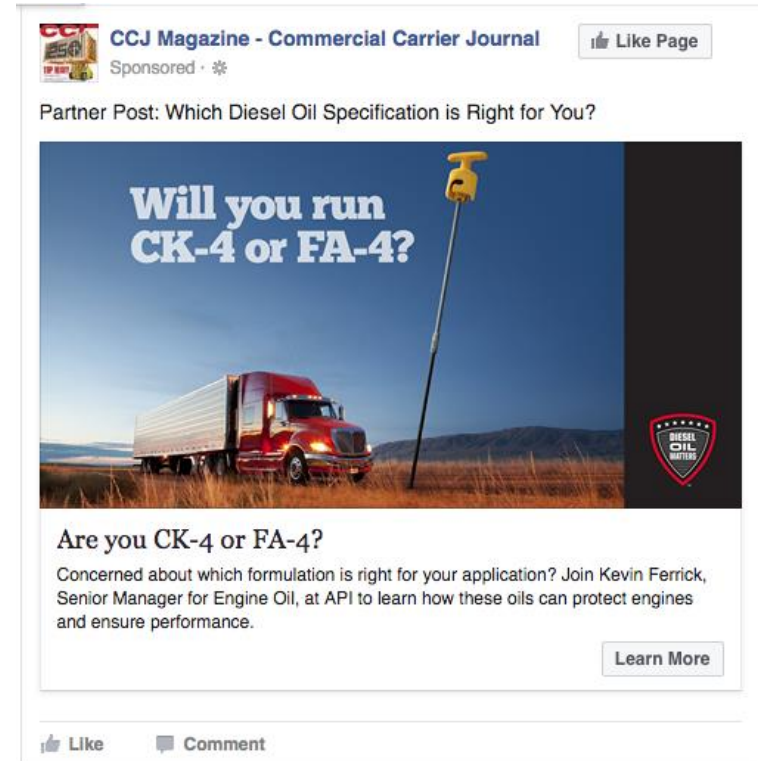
CCJ Magazine - Commercial Carrier Journal
Sponsored ·

Like Page

Partner Post: Which Diesel Oil Specification is Right for You?

Will you run CK-4 or FA-4?

DIESEL OIL MATTERS

Are you CK-4 or FA-4?

Concerned about which formulation is right for your application? Join Kevin Ferrick, Senior Manager for Engine Oil, at API to learn how these oils can protect engines and ensure performance.

Learn More

Like Comment